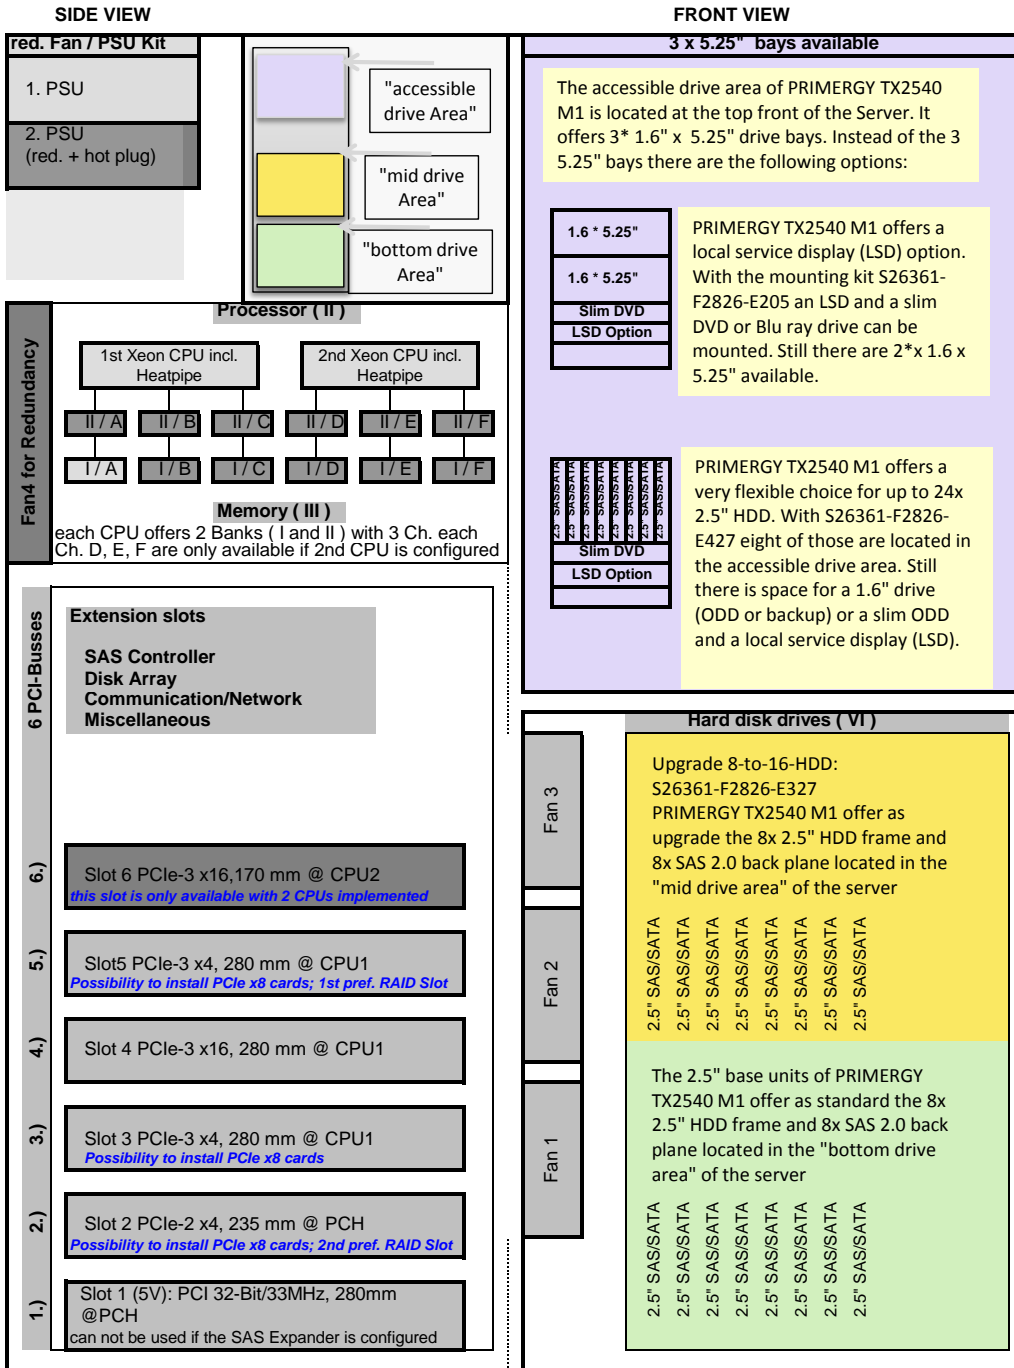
SIDE VIEW

FRONT VIEW

red. Fan / PSU Kit

1. PSU

2. PSU
(red. + hot plug)

"accessible drive Area"

"mid drive Area"

"bottom drive Area"

Fan4 for Redundancy

Processor ( II )

1st Xeon CPU incl. Heatpipe

2nd Xeon CPU incl. Heatpipe

| II / A | II / B | II / C | II / D | II / E | II / F |
|---|---|---|---|---|---|
| I / A | I / B | I / C | I / D | I / E | I / F |

Memory ( III )

each CPU offers 2 Banks ( I and II ) with 3 Ch. each
Ch. D, E, F are only available if 2nd CPU is configured

6 PCI-Busses

Extension slots

SAS Controller
Disk Array
Communication/Network
Miscellaneous

6.)
Slot 6 PCIe-3 x16,170 mm @ CPU2
this slot is only available with 2 CPUs implemented

5.)
Slot5 PCIe-3 x4, 280 mm @ CPU1
Possibility to install PCIe x8 cards; 1st pref. RAID Slot

4.)
Slot 4 PCIe-3 x16, 280 mm @ CPU1

3.)
Slot 3 PCIe-3 x4, 280 mm @ CPU1
Possibility to install PCIe x8 cards

2.)
Slot 2 PCIe-2 x4, 235 mm @ PCH
Possibility to install PCIe x8 cards; 2nd pref. RAID Slot

1.)
Slot 1 (5V): PCI 32-Bit/33MHz, 280mm @PCH
can not be used if the SAS Expander is configured

3 x 5.25" bays available

The accessible drive area of PRIMERGY TX2540 M1 is located at the top front of the Server. It offers 3* 1.6" x 5.25" drive bays. Instead of the 3 5.25" bays there are the following options:

1.6 * 5.25"
1.6 * 5.25"
Slim DVD
LSD Option

PRIMERGY TX2540 M1 offers a local service display (LSD) option. With the mounting kit S26361-F2826-E205 an LSD and a slim DVD or Blu ray drive can be mounted. Still there are 2*x 1.6 x 5.25" available.

2.5 SAS/SATA
2.5 SAS/SATA
2.5 SAS/SATA
2.5 SAS/SATA
2.5 SAS/SATA
2.5 SAS/SATA
2.5 SAS/SATA
2.5 SAS/SATA
Slim DVD
LSD Option

PRIMERGY TX2540 M1 offers a very flexible choice for up to 24x 2.5" HDD. With S26361-F2826-E427 eight of those are located in the accessible drive area. Still there is space for a 1.6" drive (ODD or backup) or a slim ODD and a local service display (LSD).

Hard disk drives ( VI )

Fan 3
Fan 2
Fan 1

Upgrade 8-to-16-HDD:
S26361-F2826-E327
PRIMERGY TX2540 M1 offer as upgrade the 8x 2.5" HDD frame and 8x SAS 2.0 back plane located in the "mid drive area" of the server

2.5" SAS/SATA
2.5" SAS/SATA
2.5" SAS/SATA
2.5" SAS/SATA
2.5" SAS/SATA
2.5" SAS/SATA
2.5" SAS/SATA
2.5" SAS/SATA

The 2.5" base units of PRIMERGY TX2540 M1 offer as standard the 8x 2.5" HDD frame and 8x SAS 2.0 back plane located in the "bottom drive area" of the server

2.5" SAS/SATA
2.5" SAS/SATA
2.5" SAS/SATA
2.5" SAS/SATA
2.5" SAS/SATA
2.5" SAS/SATA
2.5" SAS/SATA
2.5" SAS/SATA